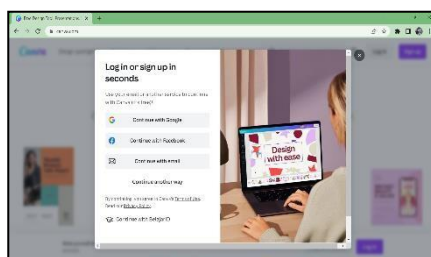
Log in or sign up in seconds

Use your email or another service to continue with Canva (it's free)!

Continue with Google

Continue with Facebook

Continue with email

Continue another way

Design with ease

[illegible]

Continue with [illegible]

Canva

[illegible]